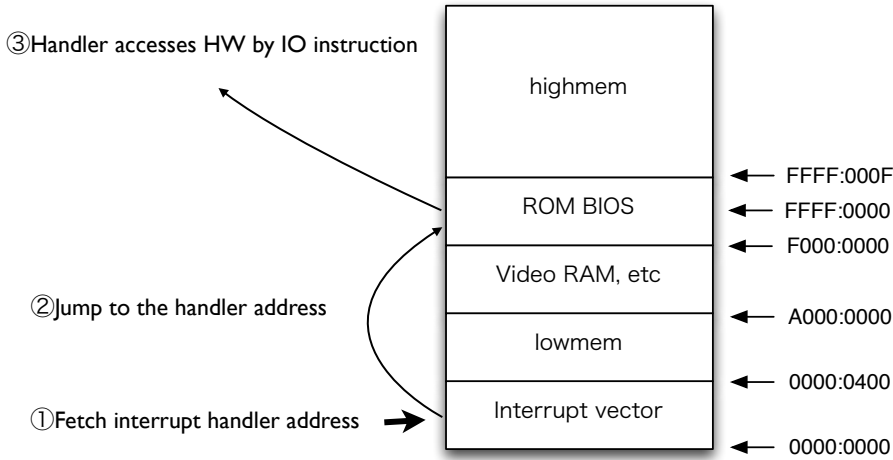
③Handler accesses HW by IO instruction

highmem

FFFF:000F

ROM BIOS

FFFF:0000

F000:0000

Video RAM, etc

②Jump to the handler address

A000:0000

lowmem

0000:0400

①Fetch interrupt handler address

Interrupt vector

0000:0000